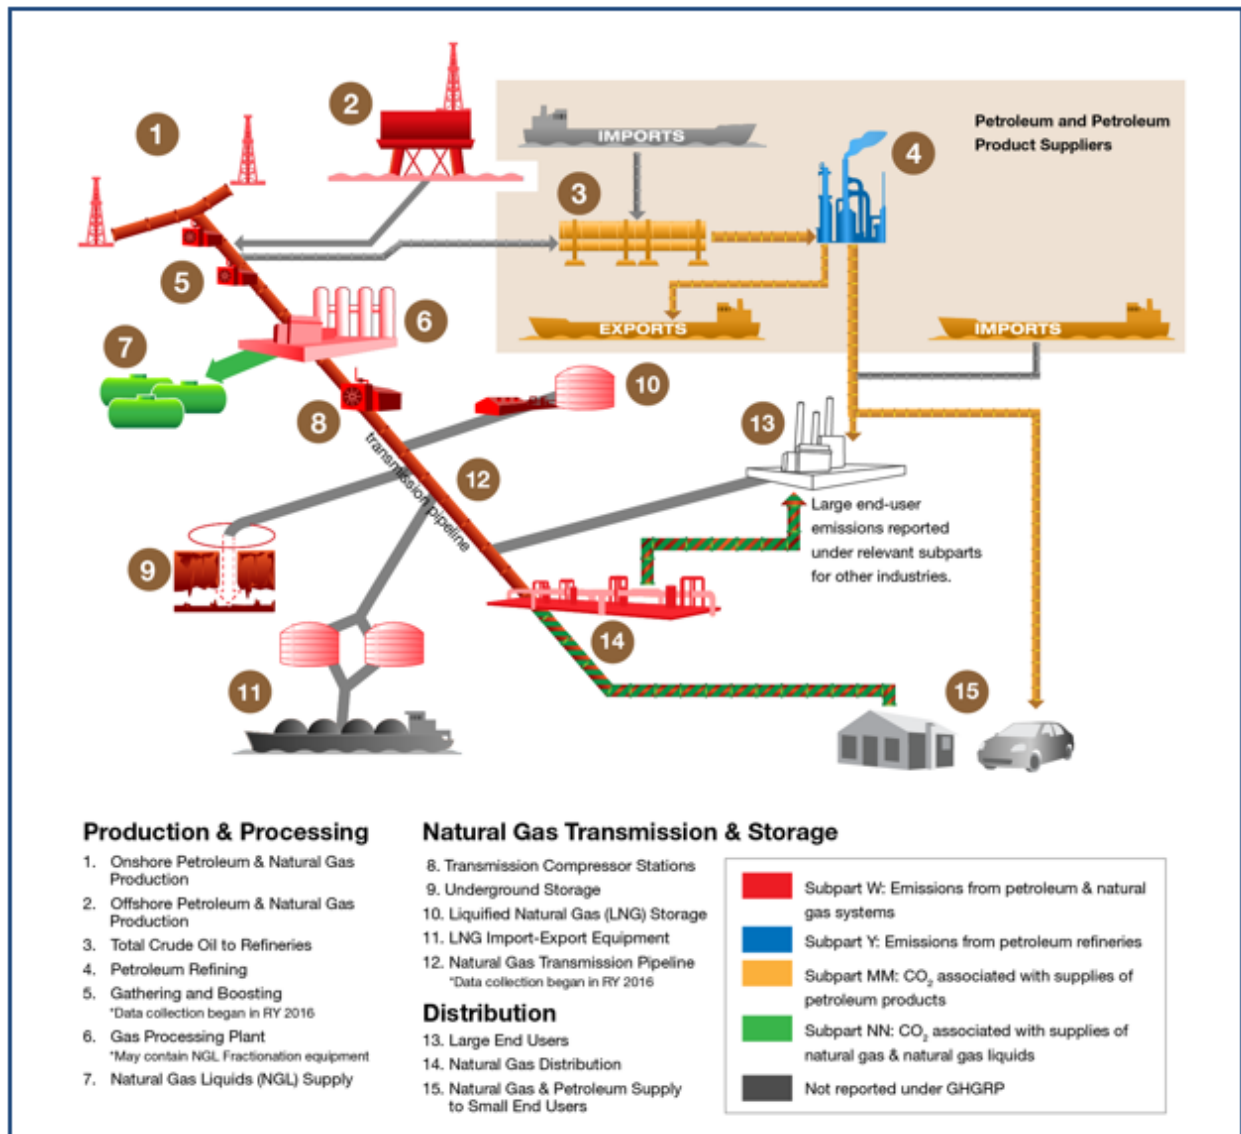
1

2

IMPORTS

Petroleum and Petroleum Product Suppliers

4

3

5

6

7

EXPORTS

IMPORTS

10

8

13

transmission pipeline

12

Large end-user emissions reported under relevant subparts for other industries.

9

14

11

15

Production & Processing

1. Onshore Petroleum & Natural Gas Production
2. Offshore Petroleum & Natural Gas Production
3. Total Crude Oil to Refineries
4. Petroleum Refining
5. Gathering and Boosting
*Data collection began in RY 2016
6. Gas Processing Plant
*May contain NGL Fractionation equipment
7. Natural Gas Liquids (NGL) Supply

Natural Gas Transmission & Storage

8. Transmission Compressor Stations
9. Underground Storage
10. Liquified Natural Gas (LNG) Storage
11. LNG Import-Export Equipment
12. Natural Gas Transmission Pipeline
*Data collection began in RY 2016

Distribution

13. Large End Users
14. Natural Gas Distribution
15. Natural Gas & Petroleum Supply to Small End Users

Subpart W: Emissions from petroleum & natural gas systems

Subpart Y: Emissions from petroleum refineries

Subpart MM: $CO_2$ associated with supplies of petroleum products

Subpart NN: $CO_2$ associated with supplies of natural gas & natural gas liquids

Not reported under GHGRP